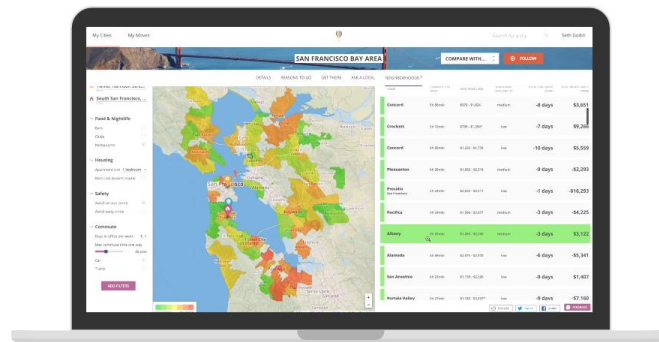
My Cities My Moves

Search for a city

Seth Godin

SAN FRANCISCO BAY AREA

COMPARE WITH...

FOLLOW

DETAILS REASONS TO GO GET THERE ASK A LOCAL NEIGHBORHOODS

South San Francisco

Food & Nightlife

Housing

Safety

Commute

| | | | | | |
|---|---|---|---|---|---|
| Concord | | | medium | -8 days | $3,651 |
| Crockett | | | low | -7 days | $9,26 |
| Concord | | | medium | -10 days | $5,559 |
| Pleasanton | | | medium | -8 days | -$2,293 |
| Presidio | | | low | -1 days | -$16,293 |
| Pacifica | | | low | -5 days | -$4,225 |
| Albany | | | low | -3 days | $3,123 |
| Alameda | | | low | -6 days | -$5,341 |
| San Anselmo | | | low | -8 days | $1,407 |
| Portola Valley | | | low | -9 days | -$7,160 |